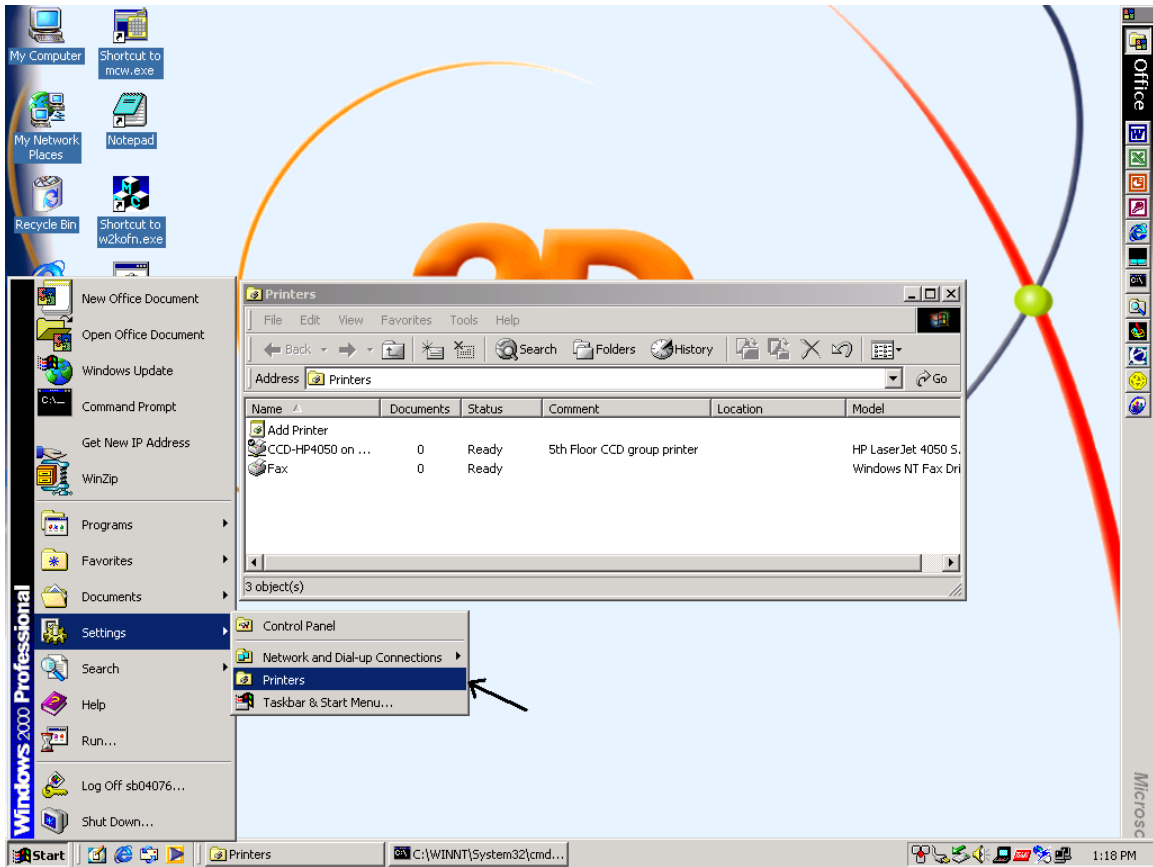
My Computer
Shortcut to mcw.exe
My Network Places
Notepad
Recycle Bin
Shortcut to w2kofn.exe

Printers
File Edit View Favorites Tools Help
Back Search Folders History
Address Printers
Go

| Name | Documents | Status | Comment | Location | Model |
|---|---|---|---|---|---|
| Add Printer | | | | | |
| CCD-HP4050 on ... | 0 | Ready | 5th Floor CCD group printer | | HP LaserJet 4050 S. |
| Fax | 0 | Ready | | | Windows NT Fax Dri |

3 object(s)

New Office Document
Open Office Document
Windows Update
Command Prompt
Get New IP Address
WinZip
Programs
Favorites
Documents
Settings
Search
Help
Run...
Log Off sb04076...
Shut Down...

Windows 2000 Professional

Control Panel
Network and Dial-up Connections
Printers
Taskbar & Start Menu...

Office
Microso

Start
Printers
C:\WINNT\System32\cmd...
1:18 PM